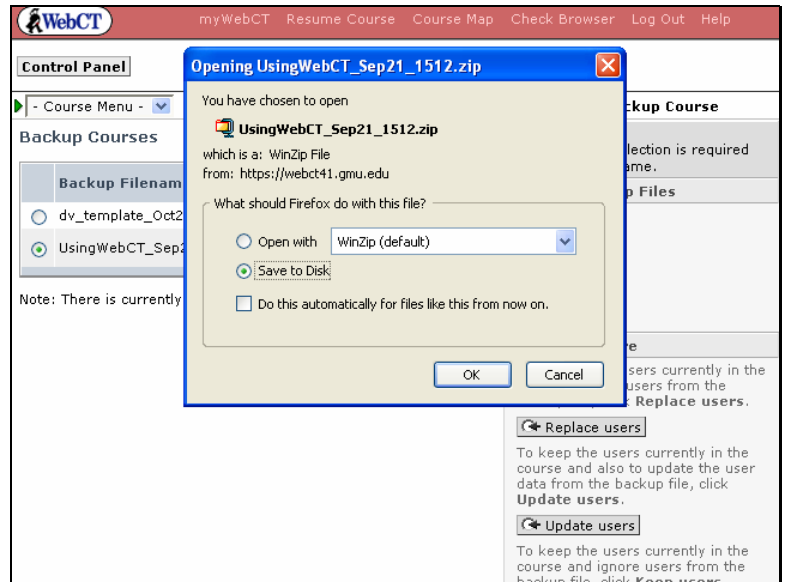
WebCT myWebCT Resume Course Course Map Check Browser Log Out Help

Control Panel

- Course Menu -

Backup Courses

Backup Filenam

dv_template_Oct2

UsingWebCT_Sep2

Note: There is currently

Opening UsingWebCT_Sep21_1512.zip

You have chosen to open

UsingWebCT_Sep21_1512.zip

which is a: WinZip File
from: https://webct41.gmu.edu

What should Firefox do with this file?

Open with WinZip (default)

Save to Disk

Do this automatically for files like this from now on.

OK Cancel

ckup Course

lection is required
ame.

p Files

e

sers currently in the
users from the
Replace users.

Replace users

To keep the users currently in the course and also to update the user data from the backup file, click Update users.

Update users

To keep the users currently in the course and ignore users from the backup file, click Keep users.